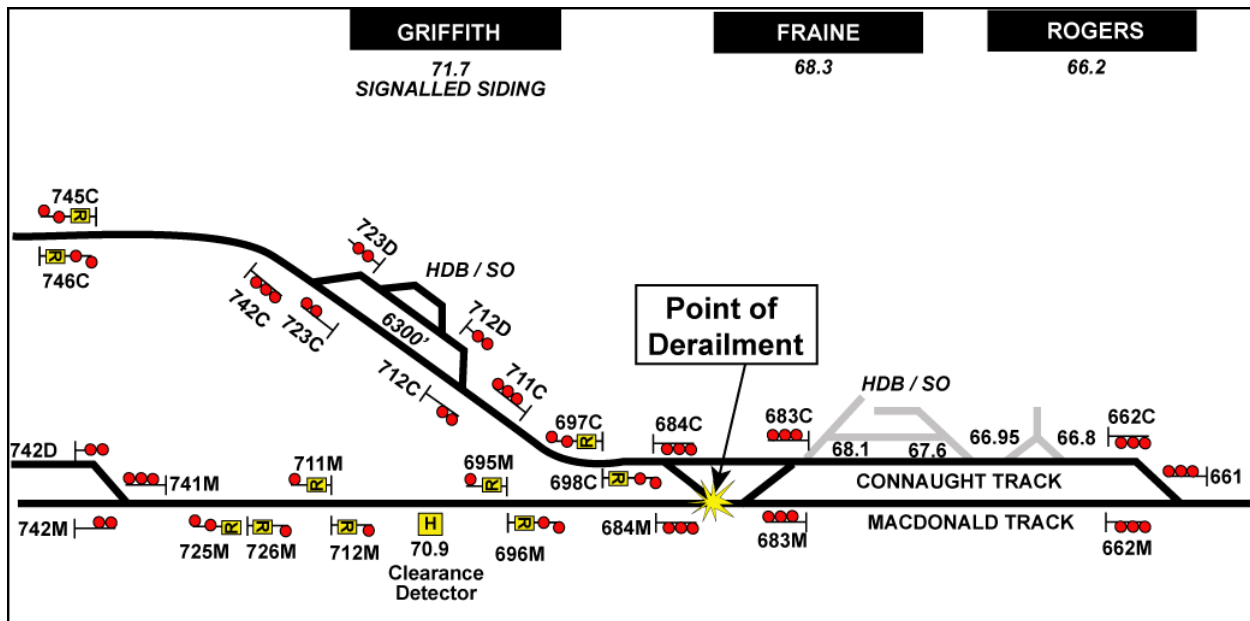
GRIFFITH
71.7
SIGNALLED SIDING

FRAINE
68.3

ROGERS
66.2

745C
746C
723D
HDB / SO
742C
723C
6300'
712D
712C
711C
697C
Point of Derailment
684C
683C
HDB / SO
662C
742D
741M
711M
695M
698C
68.1
67.6
66.95
66.8
661
CONNAUGHT TRACK
742M
725M
726M
712M
H
70.9
Clearance Detector
696M
684M
683M
MACDONALD TRACK
662M